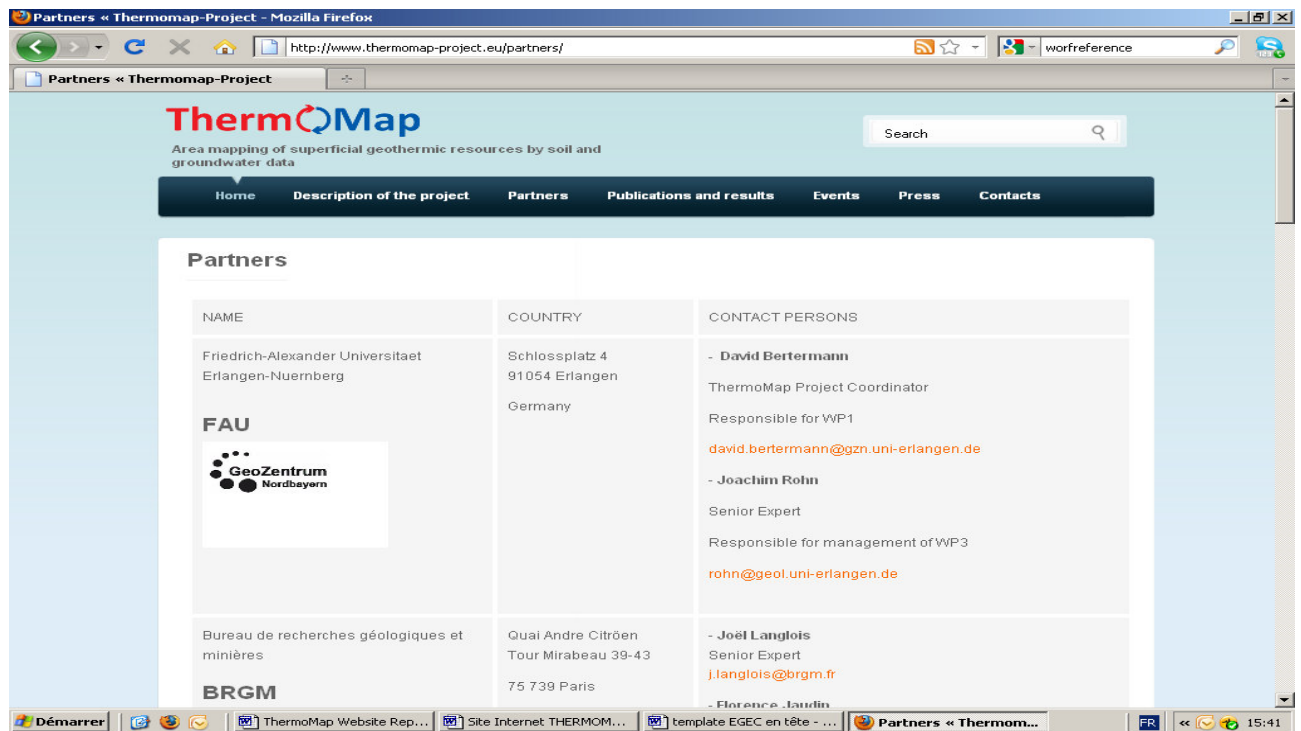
Partners « Thermomap-Project - Mozilla Firefox

http://www.thermomap-project.eu/partners/

worfreference

Partners « Thermomap-Project

ThermoMap

Area mapping of superficial geothermic resources by soil and groundwater data

Search

Home Description of the project Partners Publications and results Events Press Contacts

Partners

| NAME | COUNTRY | CONTACT PERSONS |
|---|---|---|
| Friedrich-Alexander Universitaet Erlangen-Nuernberg FAU GeoZentrum Nordbayern | Schlossplatz 4 91054 Erlangen Germany | - David Bertermann ThermoMap Project Coordinator Responsible for WP1 david.bertermann@gzn.uni-erlangen.de - Joachim Rohn Senior Expert Responsible for management of WP3 rohn@geol.uni-erlangen.de |
| Bureau de recherches géologiques et minières BRGM | Quai Andre Citröen Tour Mirabeau 39-43 75 739 Paris | - Joël Langlois Senior Expert j.langlois@brgm.fr - Florence Jaudin |

Démarrer ThermoMap Website Rep... Site Internet THERMOM... template EGEC en tête - ... Partners « Thermom... FR 15:41